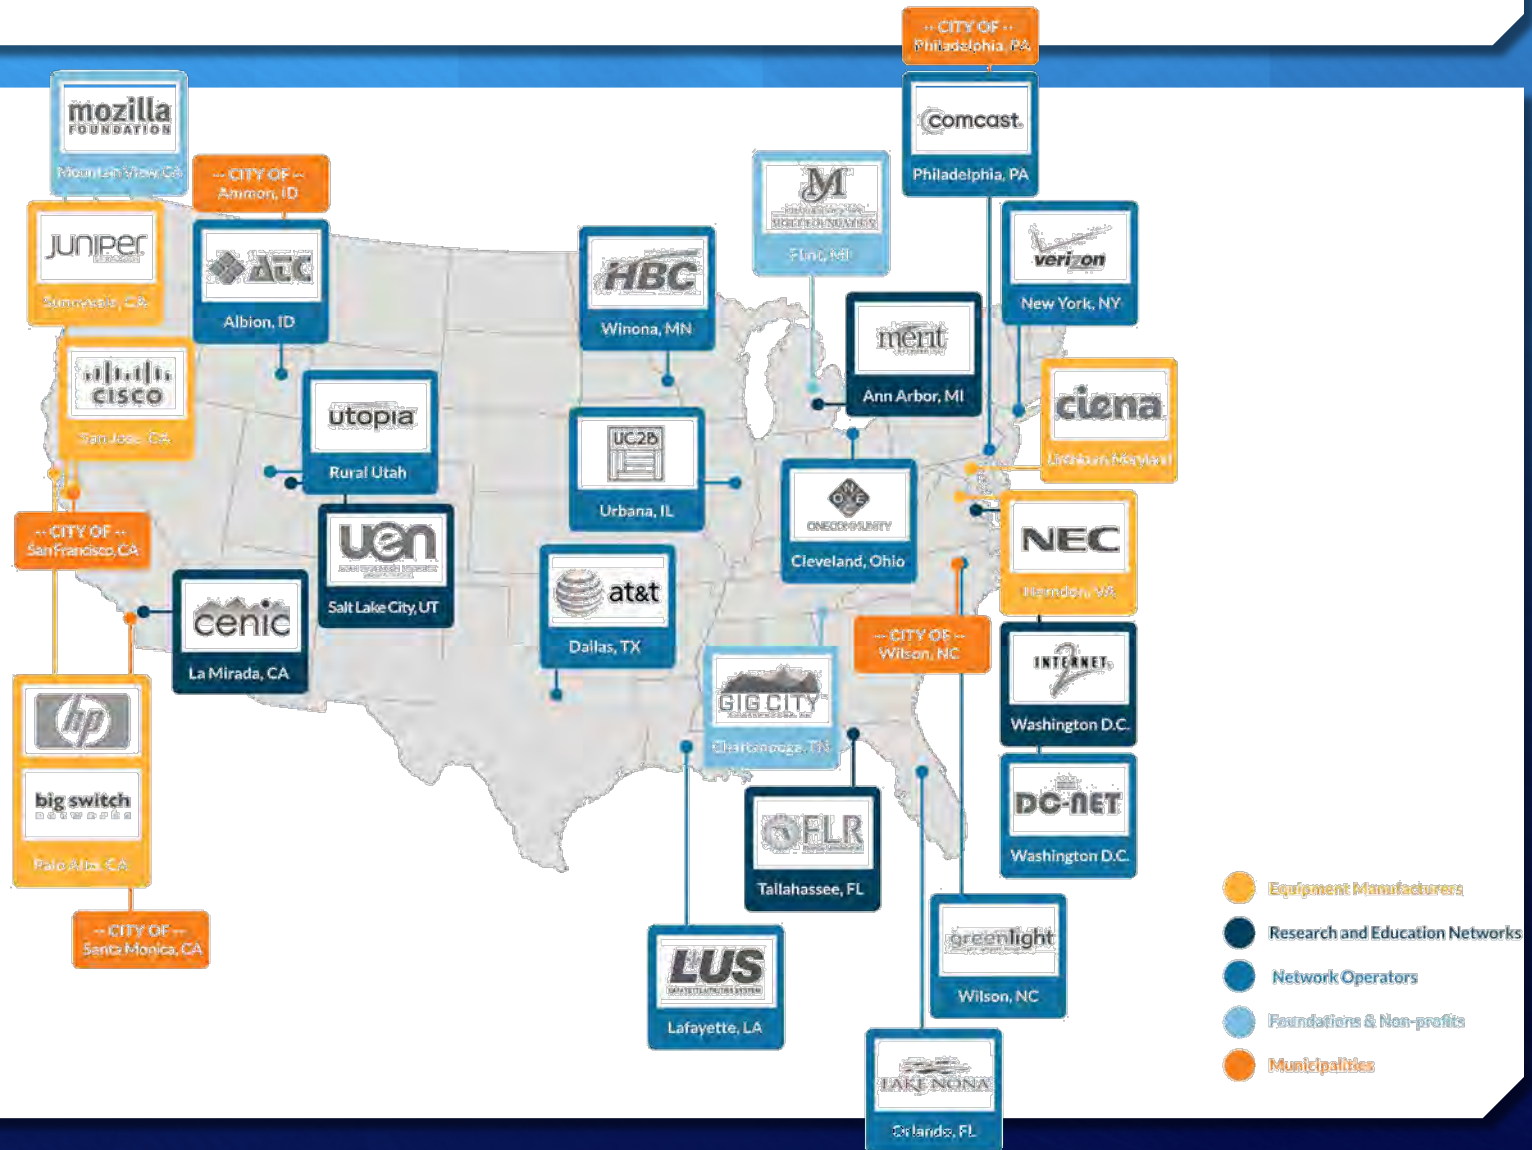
-- CITY OF --
Philadelphia, PA

comcast
Philadelphia, PA

mozilla FOUNDATION
Mountain View, CA

-- CITY OF --
Ammon, ID

JUNIPER
Sunnyvale, CA

ATC
Albion, ID

M
Flint, MI

HBC
Winona, MN

verizon
New York, NY

merit
Ann Arbor, MI

CISCO
San Jose, CA

utopia
Rural Utah

UC2B
Urbana, IL

ciena
Linthicum, Maryland

-- CITY OF --
San Francisco, CA

uen
Salt Lake City, UT

ONECOMMUNITY
Cleveland, Ohio

NEC
Herndon, VA

cenic
La Mirada, CA

at&t
Dallas, TX

-- CITY OF --
Wilson, NC

INTERNET2
Washington D.C.

hp

big switch NETWORKS
Palo Alto, CA

GIG CITY
Chattanooga, TN

DC-NET
Washington D.C.

FLR
Tallahassee, FL

-- CITY OF --
Santa Monica, CA

greenlight
Wilson, NC

LUS
Lafayette, LA

LAKE NONA
Orlando, FL

Equipment Manufacturers
Research and Education Networks
Network Operators
Foundations & Non-profits
Municipalities